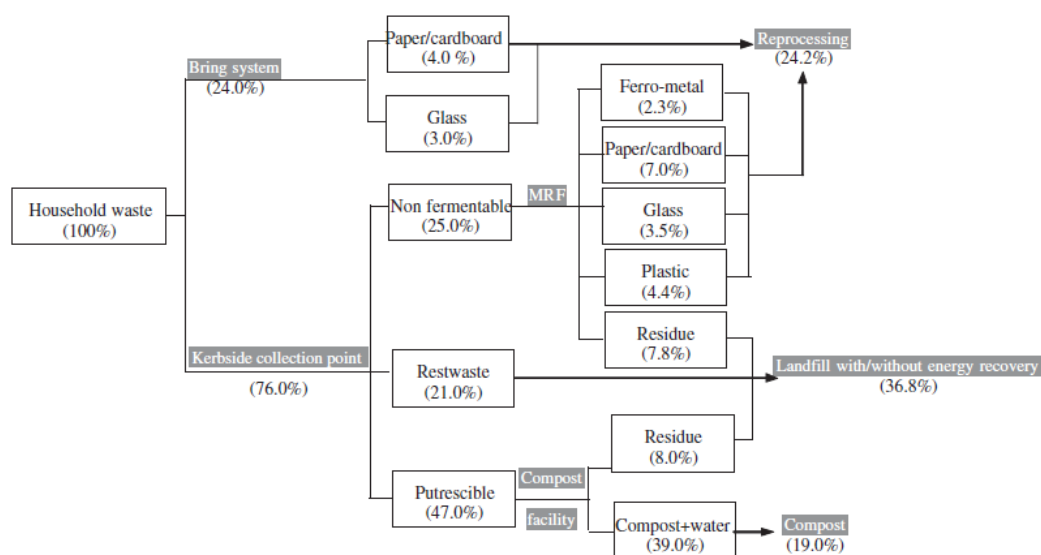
Household waste
(100%)

Bring system
(24.0%)

Paper/cardboard
(4.0 %)

Glass
(3.0%)

Reprocessing
(24.2%)

Kerbside collection point
(76.0%)

Non fermentable
(25.0%)

MRF

Ferro-metal
(2.3%)

Paper/cardboard
(7.0%)

Glass
(3.5%)

Plastic
(4.4%)

Residue
(7.8%)

Restwaste
(21.0%)

Landfill with/without energy recovery
(36.8%)

Putrescible
(47.0%)

Compost

facility

Residue
(8.0%)

Compost+water
(39.0%)

Compost
(19.0%)